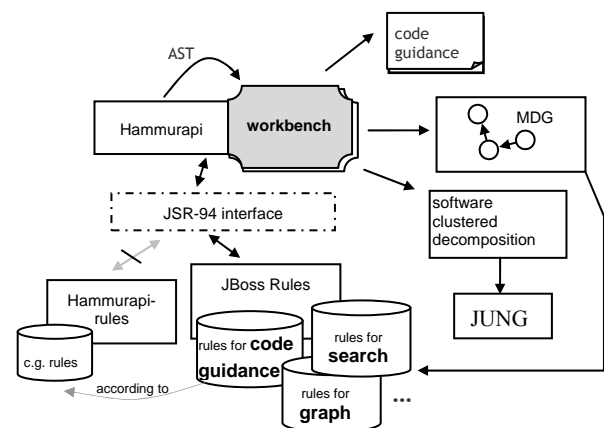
AST

code guidance

Hammurapi

workbench

MDG

JSR-94 interface

software clustered decomposition

JBoss Rules

Hammurapi-rules

JUNG

c.g. rules

rules for code guidance

rules for search

rules for graph

...

according to